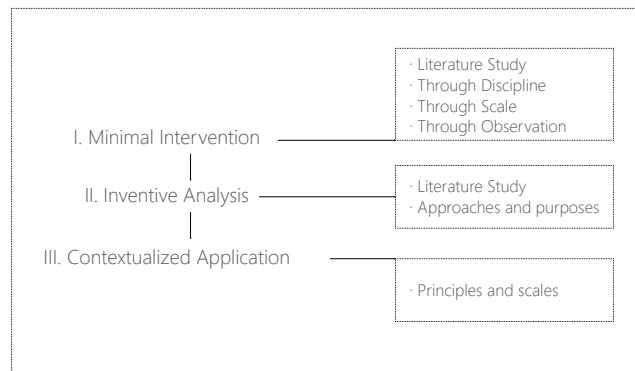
I. Minimal Intervention

· Literature Study
· Through Discipline
· Through Scale
· Through Observation

II. Inventive Analysis

· Literature Study
· Approaches and purposes

III. Contextualized Application

· Principles and scales